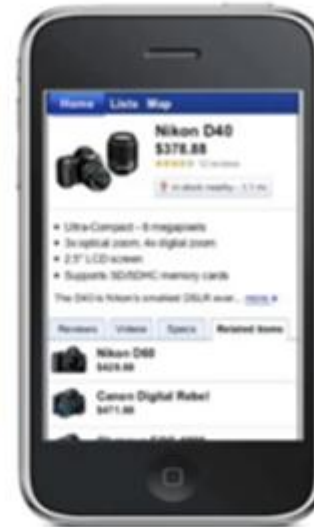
Home Lists Map

Nikon D40
$378.88
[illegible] reviews

In stock nearby - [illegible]

• Ultra-Compact - 6 megapixels
• 3x optical zoom, 4x digital zoom
• 2.5" LCD screen
• Supports SD/SDHC memory cards

The D40 is Nikon's smallest DSLR ever... more »

Reviews Videos Specs Related Items

Nikon D60
$429.88

Canon Digital Rebel
$471.88

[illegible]